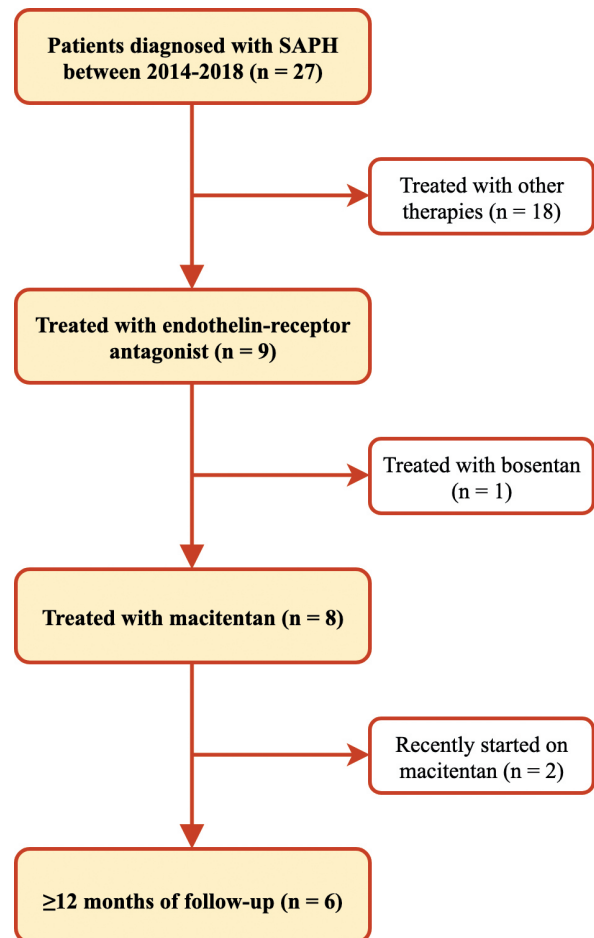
Patients diagnosed with SAPH between 2014-2018 (n = 27)

Treated with other therapies (n = 18)

Treated with endothelin-receptor antagonist (n = 9)

Treated with bosentan (n = 1)

Treated with macitentan (n = 8)

Recently started on macitentan (n = 2)

≥12 months of follow-up (n = 6)